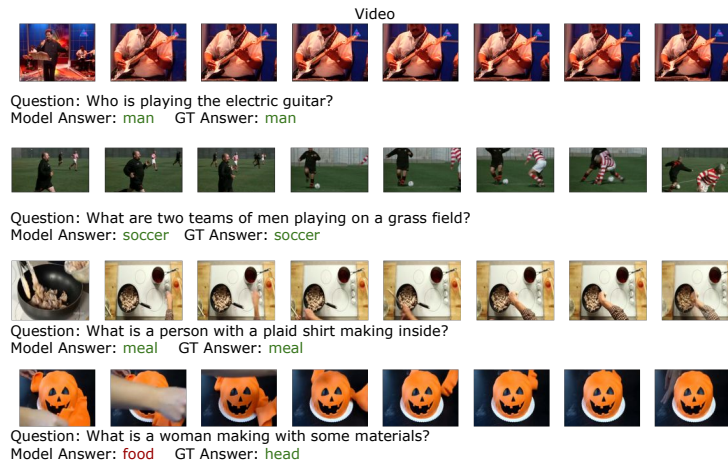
Video

Question: Who is playing the electric guitar?
Model Answer: man GT Answer: man

Question: What are two teams of men playing on a grass field?
Model Answer: soccer GT Answer: soccer

Question: What is a person with a plaid shirt making inside?
Model Answer: meal GT Answer: meal

Question: What is a woman making with some materials?
Model Answer: food GT Answer: head